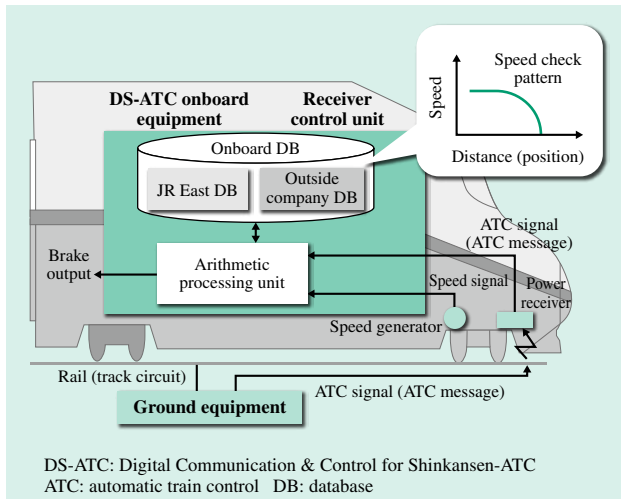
Speed check pattern

Speed

Distance (position)

DS-ATC onboard equipment

Receiver control unit

Onboard DB

JR East DB

Outside company DB

ATC signal (ATC message)

Brake output

Arithmetic processing unit

Speed signal

Power receiver

Speed generator

Rail (track circuit)

Ground equipment

ATC signal (ATC message)

DS-ATC: Digital Communication & Control for Shinkansen-ATC
ATC: automatic train control DB: database